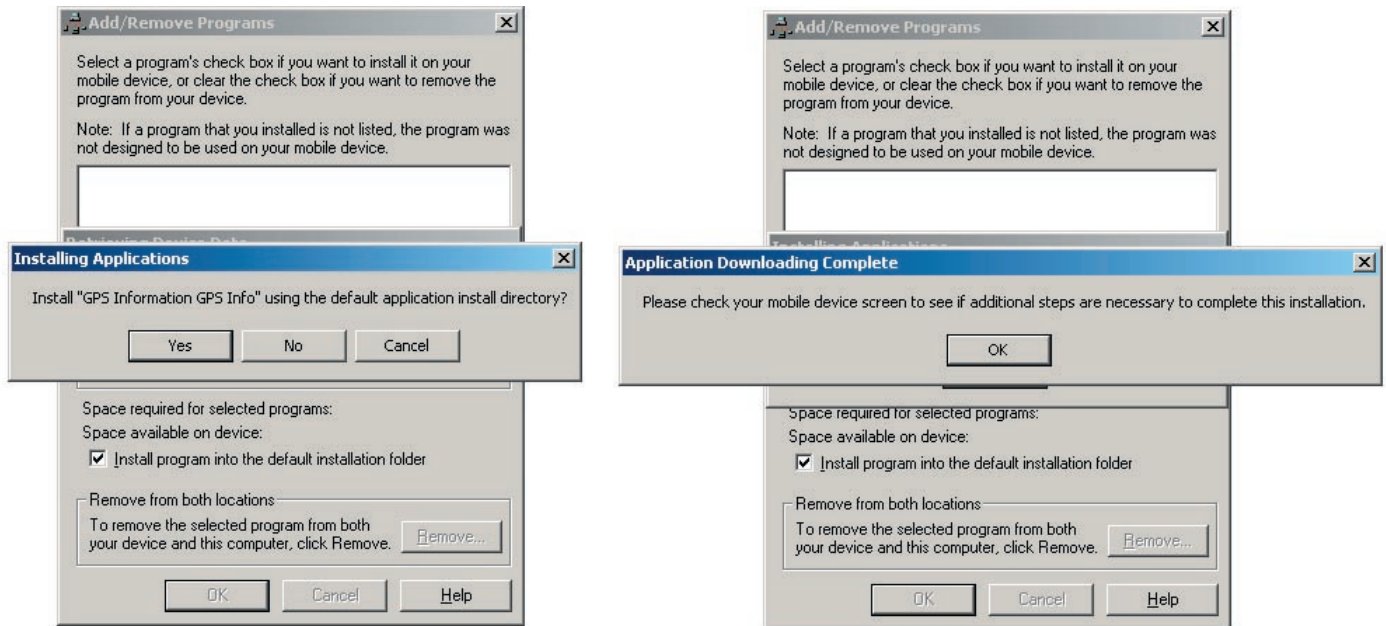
Add/Remove Programs

Select a program's check box if you want to install it on your mobile device, or clear the check box if you want to remove the program from your device.

Note: If a program that you installed is not listed, the program was not designed to be used on your mobile device.

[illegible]

Installing Applications

Install "GPS Information GPS Info" using the default application install directory?

Yes No Cancel

Space required for selected programs:

Space available on device:

Install program into the default installation folder

Remove from both locations

To remove the selected program from both your device and this computer, click Remove.

Remove...

OK Cancel Help

Add/Remove Programs

Select a program's check box if you want to install it on your mobile device, or clear the check box if you want to remove the program from your device.

Note: If a program that you installed is not listed, the program was not designed to be used on your mobile device.

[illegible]

Application Downloading Complete

Please check your mobile device screen to see if additional steps are necessary to complete this installation.

OK

Space required for selected programs:

Space available on device:

Install program into the default installation folder

Remove from both locations

To remove the selected program from both your device and this computer, click Remove.

Remove...

OK Cancel Help